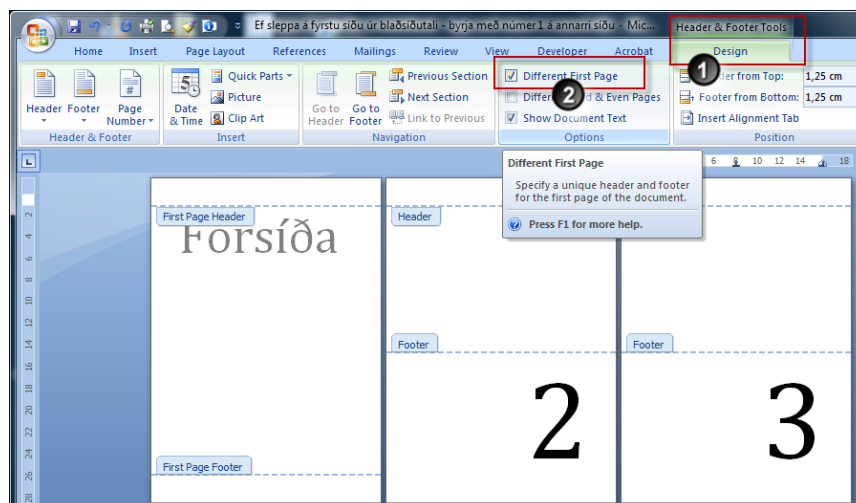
Ef sleppa á fyrstu síðu úr blaðsíðutali - byrja með númer 1 á annarri síðu - Mic...

Header & Footer Tools

Home Insert Page Layout References Mailings Review View Developer Acrobat Design

Header Footer Page Number

Header & Footer

Date & Time

Quick Parts

Picture

Clip Art

Insert

Go to Header Go to Footer

Previous Section

Next Section

Link to Previous

Navigation

Different First Page

Different Odd & Even Pages

Show Document Text

Options

1

2

Header from Top: 1,25 cm

Footer from Bottom: 1,25 cm

Insert Alignment Tab

Position

Different First Page

Specify a unique header and footer for the first page of the document.

Press F1 for more help.

First Page Header

Forsíða

First Page Footer

Header

Footer

2

Footer

3